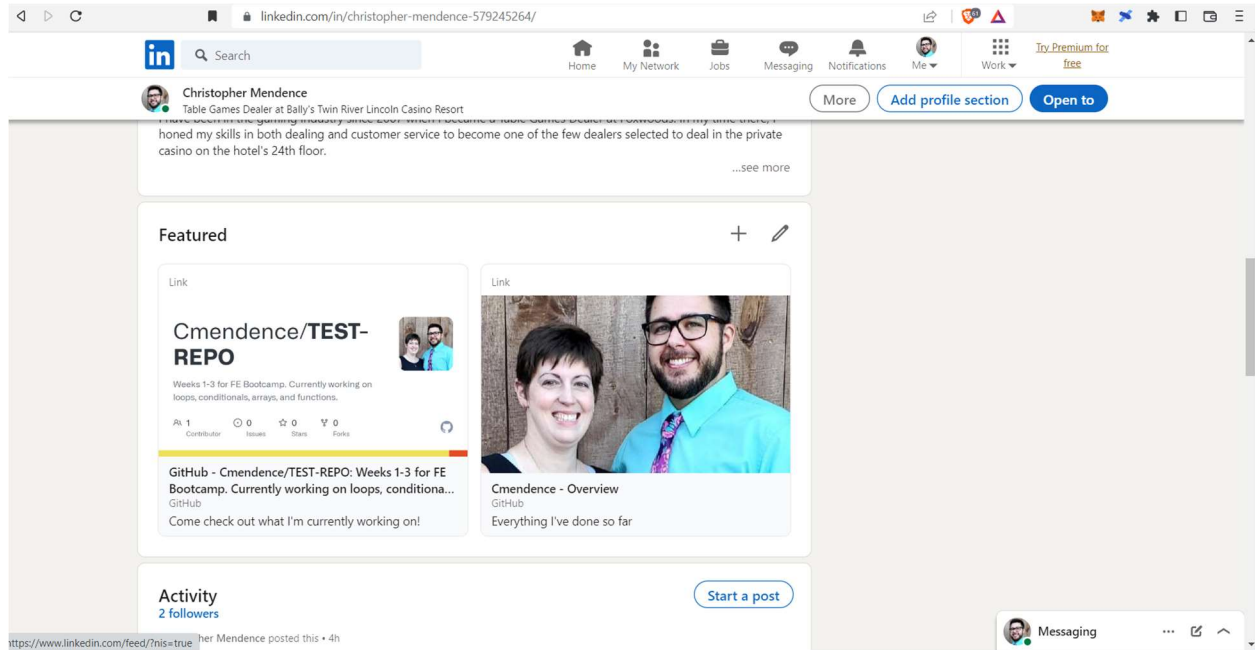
linkedin.com/in/christopher-mendence-579245264/

in Search

Home My Network Jobs Messaging Notifications Me Work Try Premium for free

Christopher Mendence
Table Games Dealer at Bally's Twin River Lincoln Casino Resort

More Add profile section Open to

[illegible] honed my skills in both dealing and customer service to become one of the few dealers selected to deal in the private casino on the hotel's 24th floor.

...see more

Featured

Link

Cmendence/TEST-REPO

Weeks 1-3 for FE Bootcamp. Currently working on loops, conditionals, arrays, and functions.

1 Contributor 0 Issues 0 Stars 0 Forks

GitHub - Cmendence/TEST-REPO: Weeks 1-3 for FE Bootcamp. Currently working on loops, conditiona...
GitHub
Come check out what I'm currently working on!

Link

Cmendence - Overview
GitHub
Everything I've done so far

Activity
2 followers

Start a post

https://www.linkedin.com/feed/?nis=true her Mendence posted this • 4h

Messaging